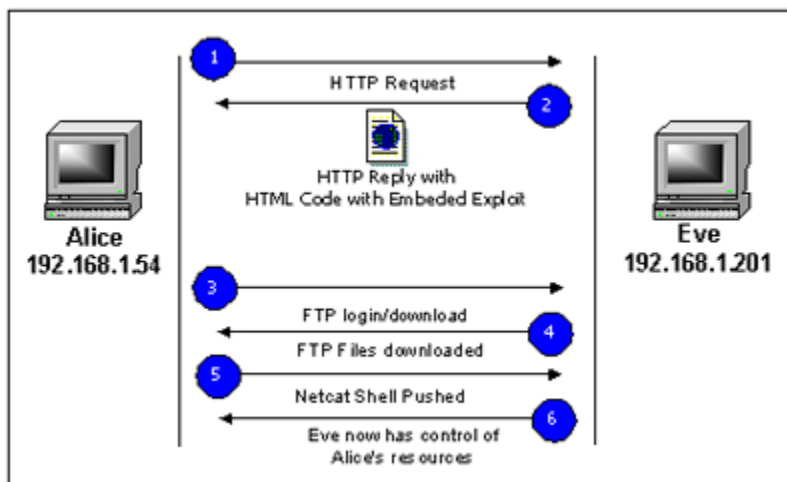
1

HTTP Request

2

HTTP Reply with
HTML Code with Embeded Exploit

Alice
192.168.1.54

Eve
192.168.1.201

3

FTP login/download

4

FTP Files downloaded

5

Netcat Shell Pushed

6

Eve now has control of
Alice's resources